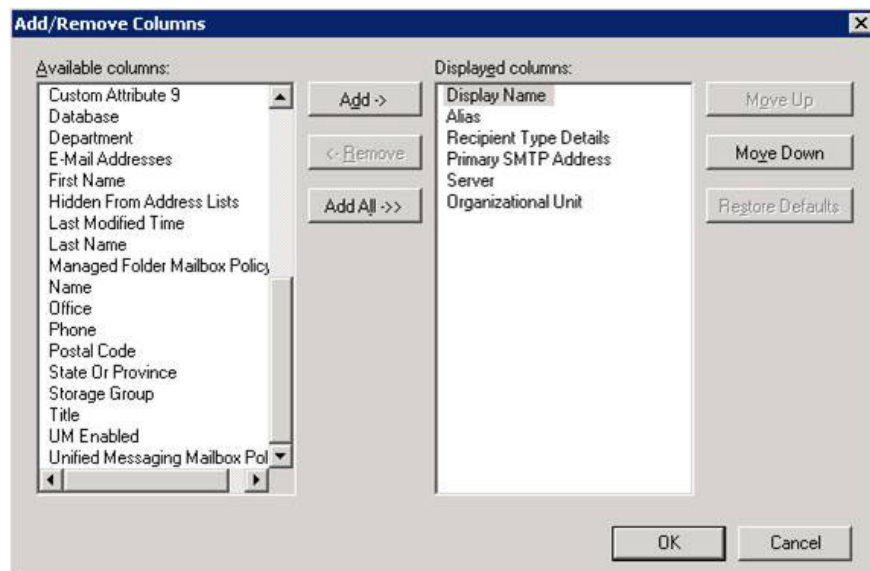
Add/Remove Columns

Available columns:
Custom Attribute 9
Database
Department
E-Mail Addresses
First Name
Hidden From Address Lists
Last Modified Time
Last Name
Managed Folder Mailbox Policy
Name
Office
Phone
Postal Code
State Or Province
Storage Group
Title
UM Enabled
Unified Messaging Mailbox Pol

Add ->
<- Remove
Add All ->>

Displayed columns:
Display Name
Alias
Recipient Type Details
Primary SMTP Address
Server
Organizational Unit

Move Up
Move Down
Restore Defaults

OK
Cancel